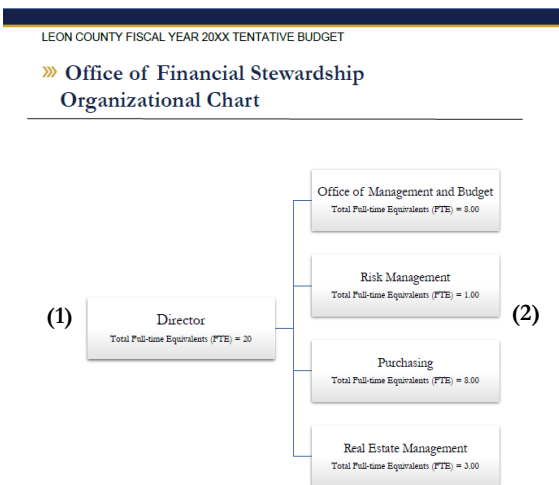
LEON COUNTY FISCAL YEAR 20XX TENTATIVE BUDGET

» Office of Financial Stewardship Organizational Chart

Office of Management and Budget
Total Full-time Equivalents (FTE) = 8.00

Risk Management
Total Full-time Equivalents (FTE) = 1.00

(1)

Director
Total Full-time Equivalents (FTE) = 20

(2)

Purchasing
Total Full-time Equivalents (FTE) = 8.00

Real Estate Management
Total Full-time Equivalents (FTE) = 3.00